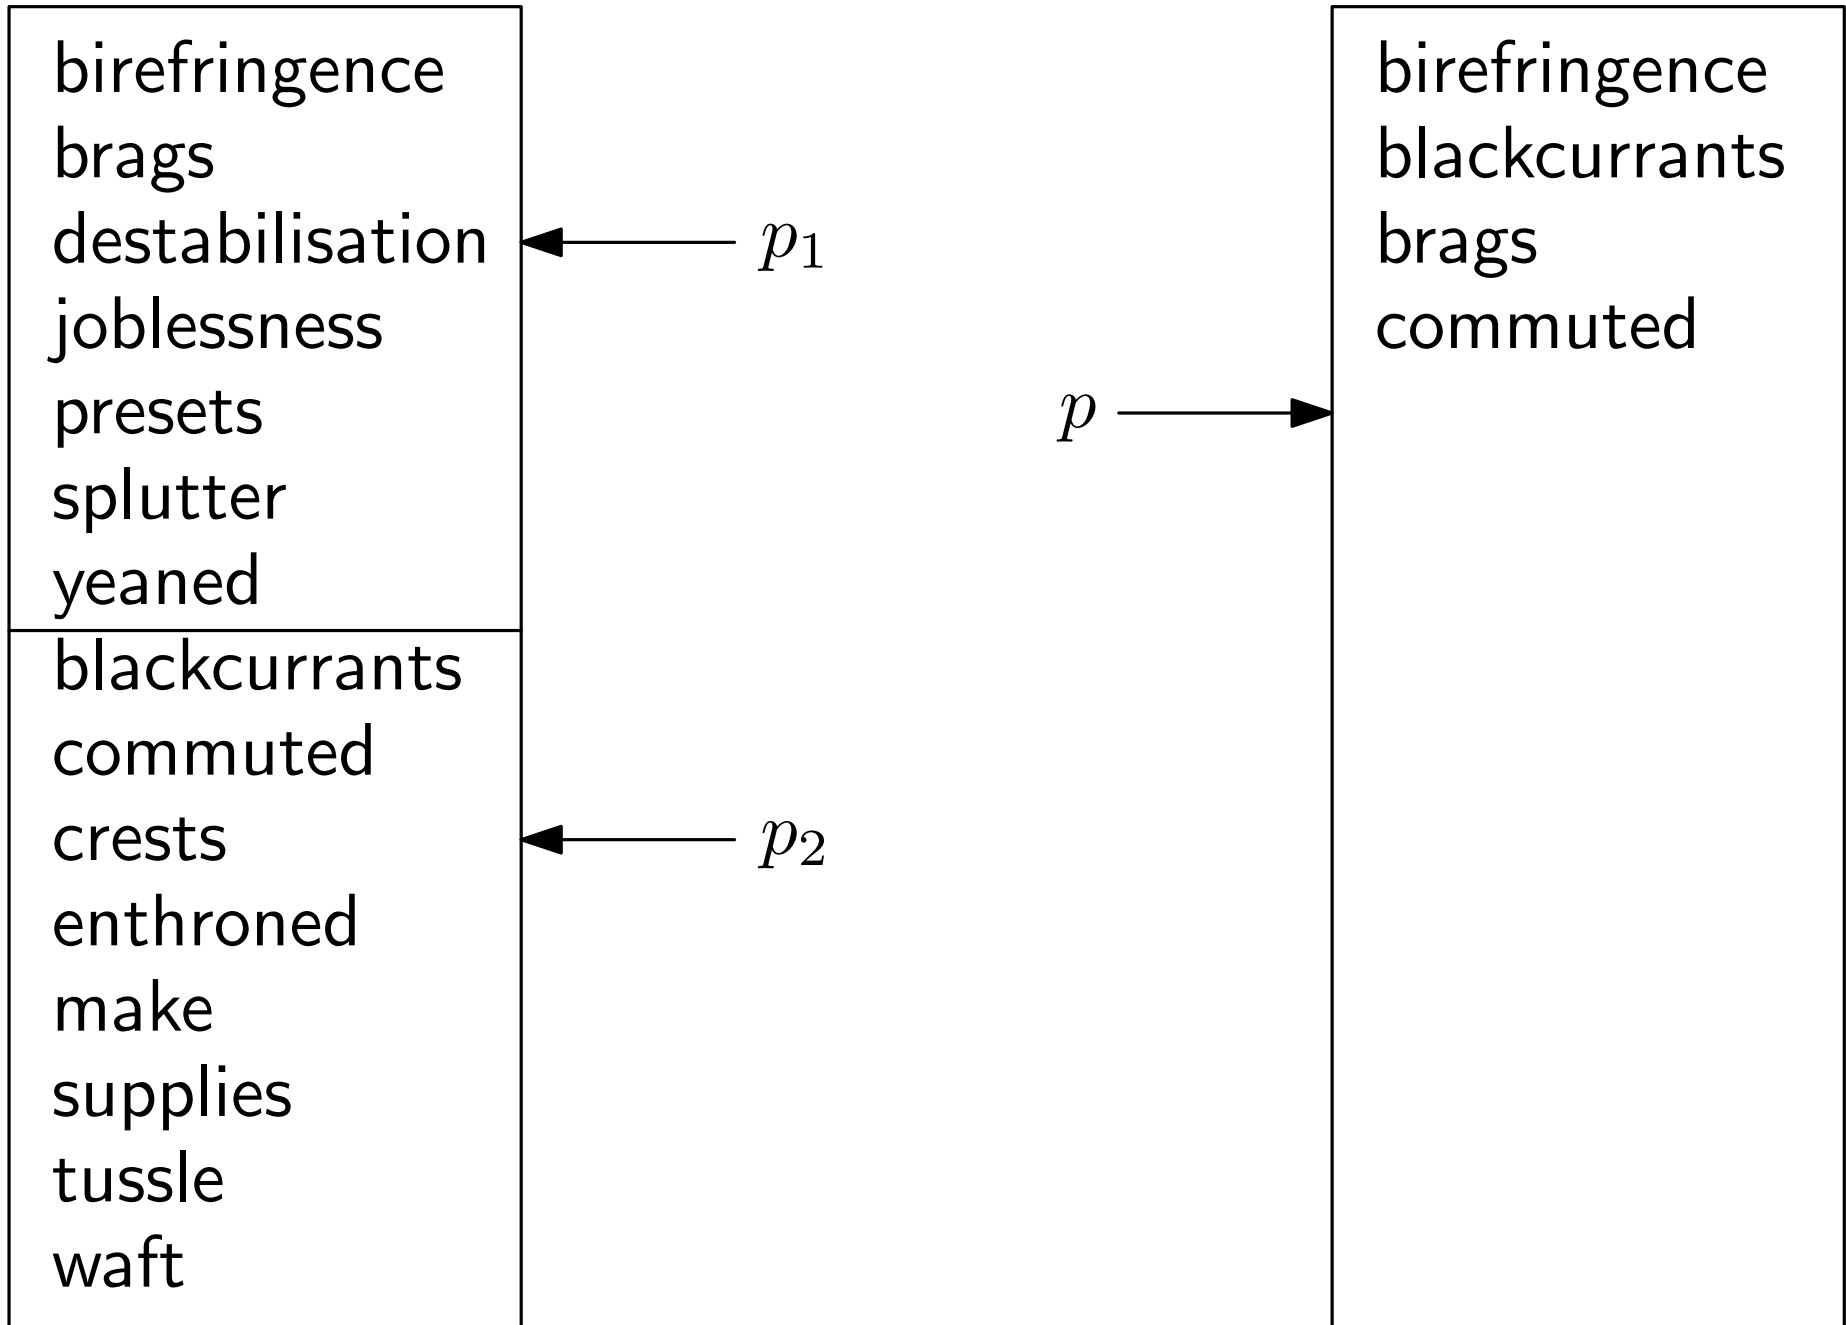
birefringence
brags
destabilisation
joblessness
presets
splutter
yeaned

blackcurrants
commuted
crests
enthroned
make
supplies
tussle
waft

$p_1$

$p_2$

$p$

birefringence
blackcurrants
brags
commuted